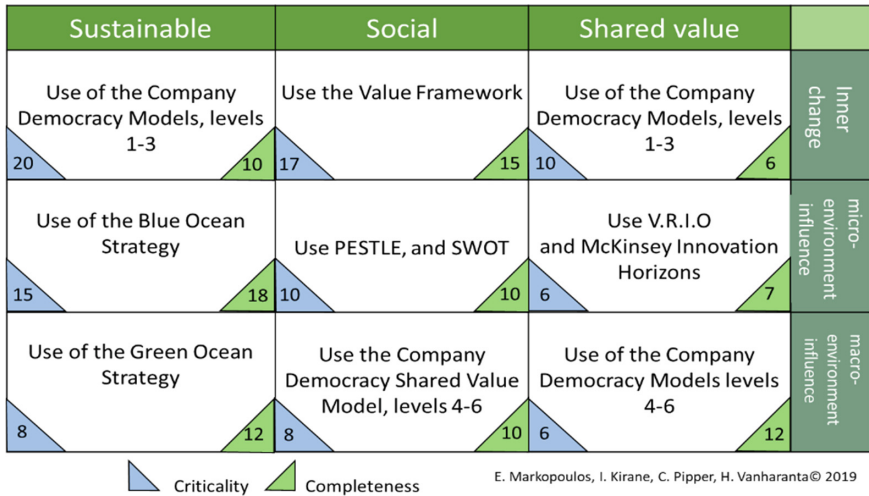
| Sustainable | Social | Shared value | |
|---|---|---|---|
| Use of the Company Democracy Models, levels 1-3 20 10 | Use the Value Framework 17 15 | Use of the Company Democracy Models, levels 1-3 10 6 | Inner change |
| Use of the Blue Ocean Strategy 15 18 | Use PESTLE, and SWOT 10 10 | Use V.R.I.O and McKinsey Innovation Horizons 6 7 | micro-environment influence |
| Use of the Green Ocean Strategy 8 12 | Use the Company Democracy Shared Value Model, levels 4-6 8 10 | Use of the Company Democracy Models levels 4-6 6 12 | macro-environment influence |

Criticality Completeness

E. Markopoulos, I. Kirane, C. Pipper, H. Vanharanta© 2019